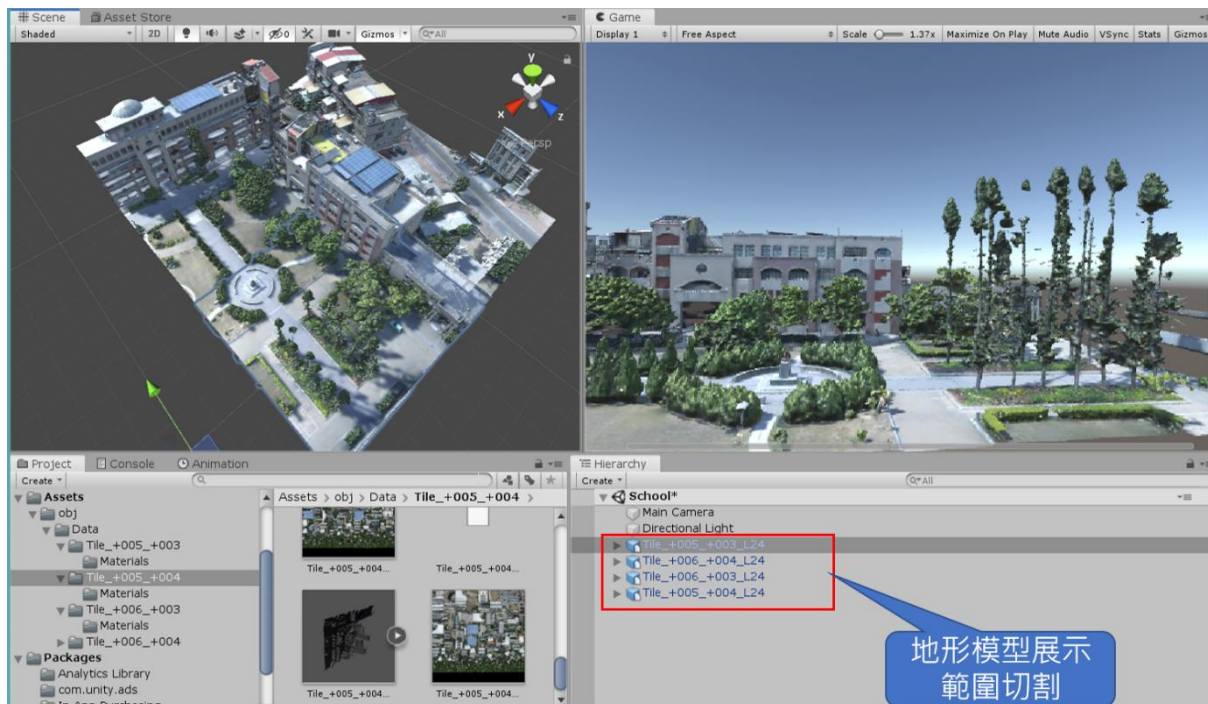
Scene | Asset Store
Shaded | 2D | 0 | Gizmos | Q▾All
y
x
z
< Persp

Game
Display 1 | Free Aspect | Scale 1.37x | Maximize On Play | Mute Audio | VSync | Stats | Gizmos

Project | Console | Animation
Create ▾
Assets
obj
Data
Tile_+005_+003
Materials
Tile_+005_+004
Materials
Tile_+006_+003
Materials
Tile_+006_+004
Packages
Analytics Library
com.unity.ads
In App Purchasing

Assets > obj > Data > Tile_+005_+004 >
Tile_+005_+004...
Tile_+005_+004...
Tile_+005_+004...
Tile_+005_+004...

Hierarchy
Create ▾ | Q▾All
School*
Main Camera
Directional Light
Tile_+005_+003_L24
Tile_+006_+004_L24
Tile_+006_+003_L24
Tile_+005_+004_L24

地形模型展示
範圍切割